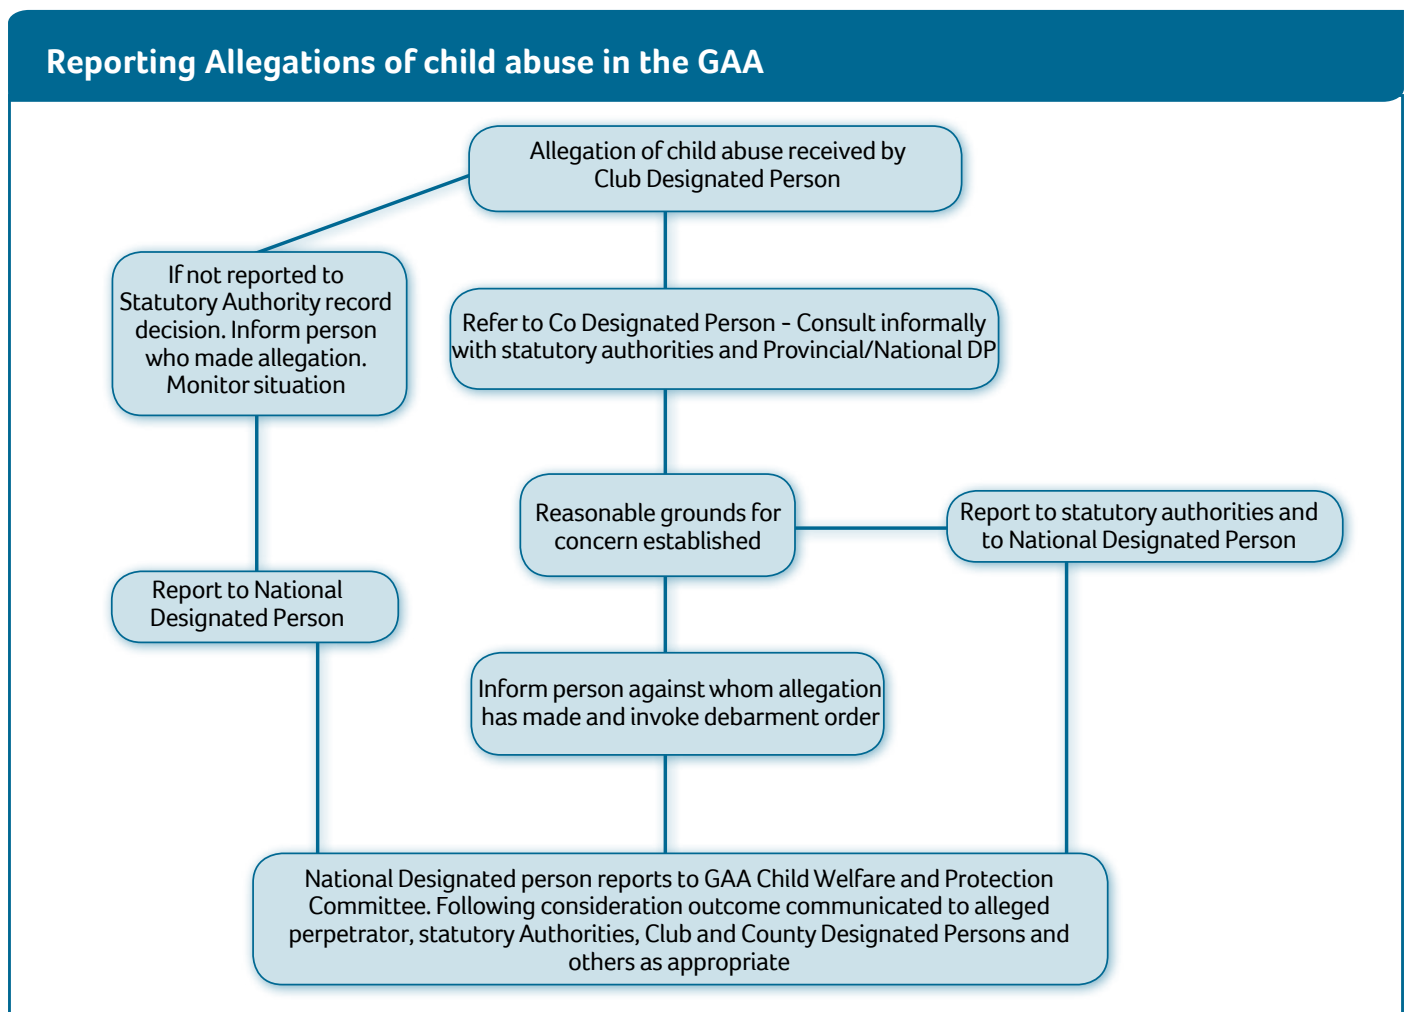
Reporting Allegations of child abuse in the GAA

Allegation of child abuse received by Club Designated Person

If not reported to Statutory Authority record decision. Inform person who made allegation. Monitor situation

Refer to Co Designated Person - Consult informally with statutory authorities and Provincial/National DP

Reasonable grounds for concern established

Report to statutory authorities and to National Designated Person

Report to National Designated Person

Inform person against whom allegation has made and invoke debarment order

National Designated person reports to GAA Child Welfare and Protection Committee. Following consideration outcome communicated to alleged perpetrator, statutory Authorities, Club and County Designated Persons and others as appropriate